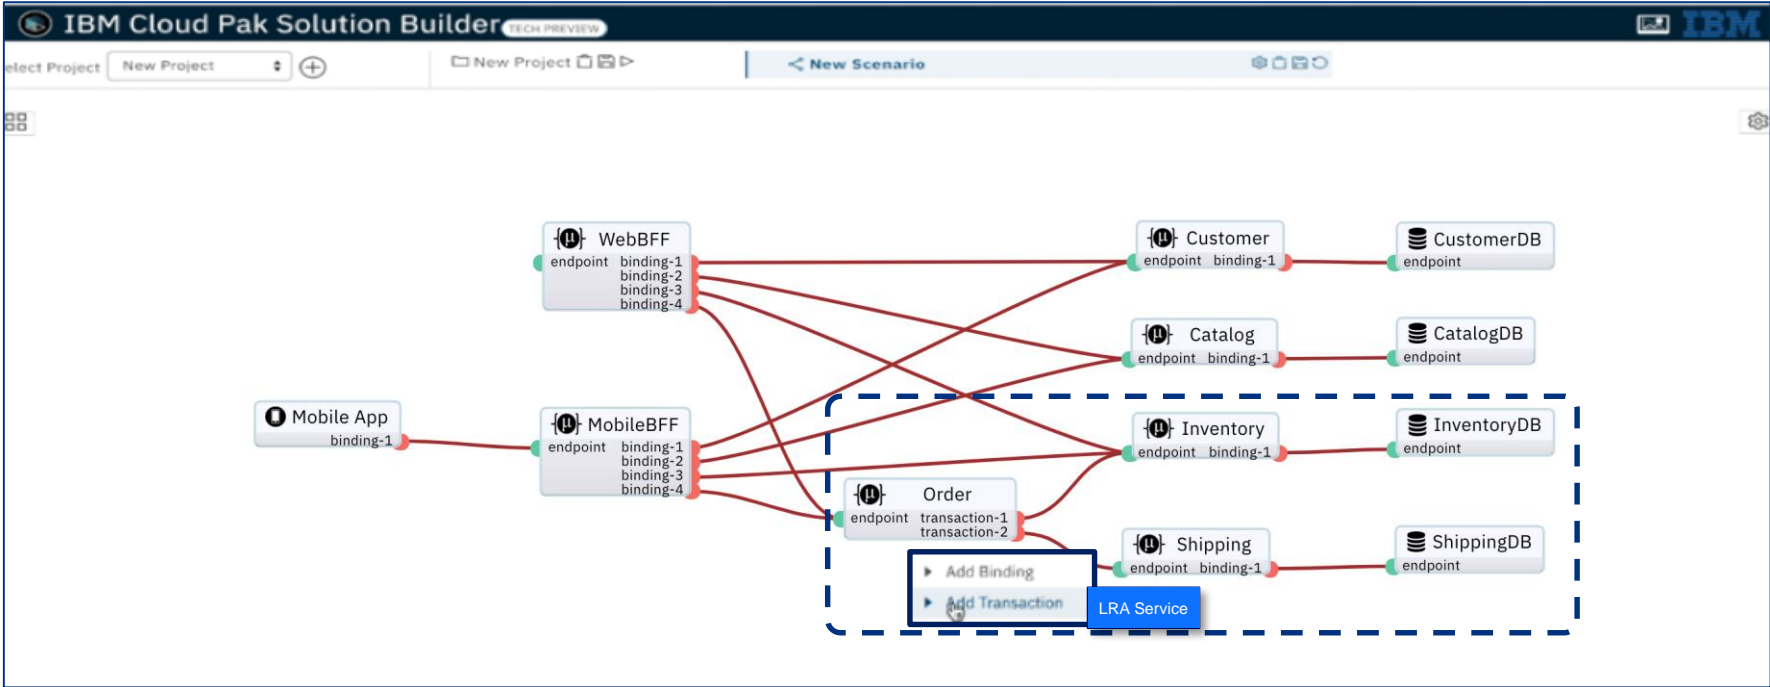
IBM Cloud Pak Solution Builder TECH PREVIEW

IBM

elect Project New Project

New Project

New Scenario

WebBFF
endpoint binding-1
binding-2
binding-3
binding-4

Customer
endpoint binding-1

CustomerDB
endpoint

Catalog
endpoint binding-1

CatalogDB
endpoint

Mobile App
binding-1

MobileBFF
endpoint binding-1
binding-2
binding-3
binding-4

Inventory
endpoint binding-1

InventoryDB
endpoint

Order
endpoint transaction-1
transaction-2

Shipping
endpoint binding-1

ShippingDB
endpoint

Add Binding
Add Transaction

LRA Service